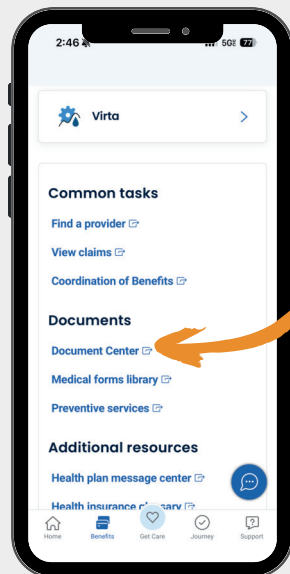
2:46 5G 77

Virta

Common tasks

Find a provider

View claims

Coordination of Benefits

Documents

Document Center

Medical forms library

Preventive services

Additional resources

Health plan message center

Health insurance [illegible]

Home Benefits Get Care Journey Support